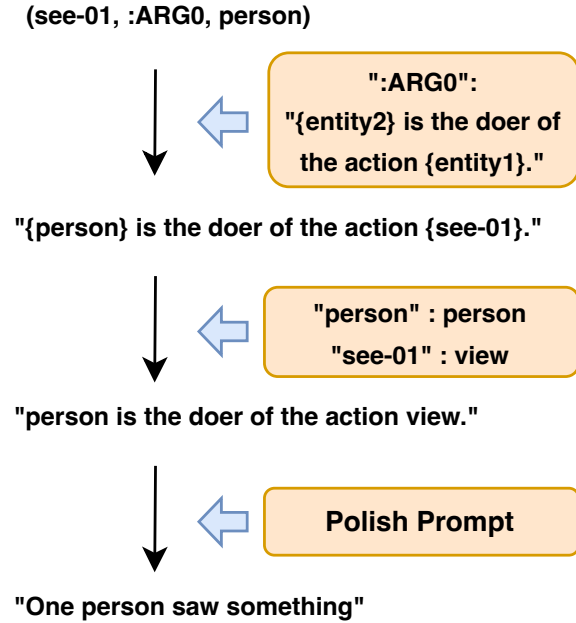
(see-01, :ARG0, person)

":ARG0":
"{entity2} is the doer of the action {entity1}."

"{person} is the doer of the action {see-01}."

"person" : person
"see-01" : view

"person is the doer of the action view."

Polish Prompt

"One person saw something"